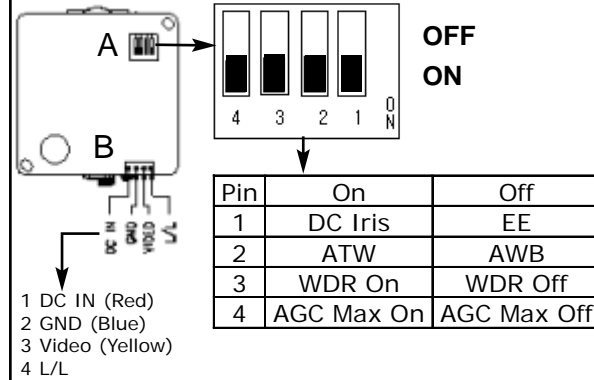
A

B

4 3 2 1 ON

OFF

ON

DC IN GND VIDEO L/L

| Pin | On | Off |
|---|---|---|
| 1 | DC Iris | EE |
| 2 | ATW | AWB |
| 3 | WDR On | WDR Off |
| 4 | AGC Max On | AGC Max Off |

1 DC IN (Red)
2 GND (Blue)
3 Video (Yellow)
4 L/L